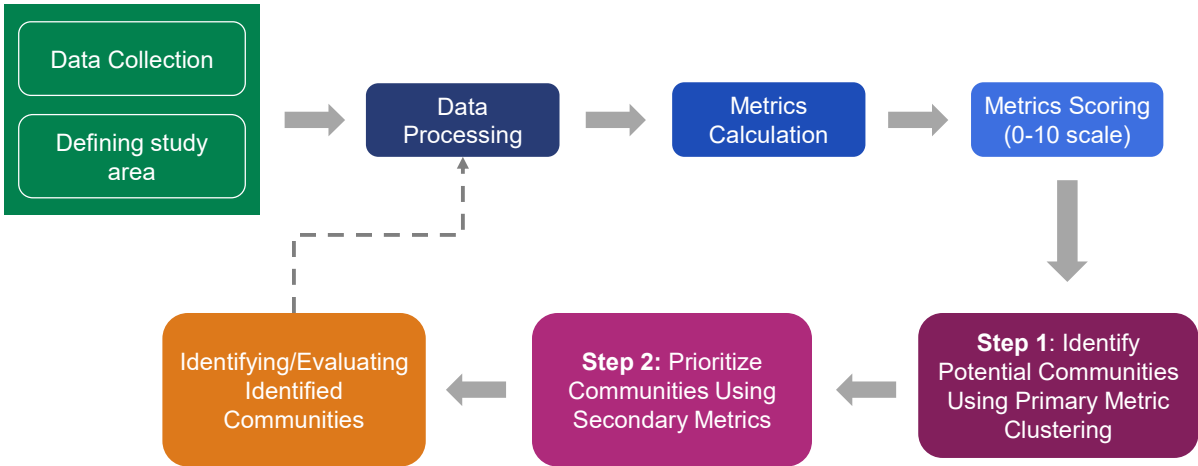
Data Collection

Defining study area

Data Processing

Metrics Calculation

Metrics Scoring (0-10 scale)

**Step 1**: Identify Potential Communities Using Primary Metric Clustering

**Step 2:** Prioritize Communities Using Secondary Metrics

Identifying/Evaluating Identified Communities